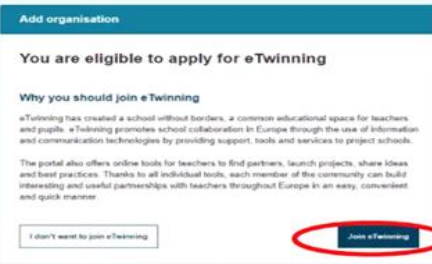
Add organisation

You are eligible to apply for eTwinning

Why you should join eTwinning

eTwinning has created a school without borders, a common educational space for teachers and pupils. eTwinning promotes school collaboration in Europe through the use of information and communication technologies by providing support, tools and services to project schools.

The portal also offers online tools for teachers to find partners, launch projects, share ideas and best practices. Thanks to all individual tools, each member of the community can build interesting and useful partnerships with teachers throughout Europe in an easy, convenient and quick manner.

I don't want to join eTwinning

Join eTwinning